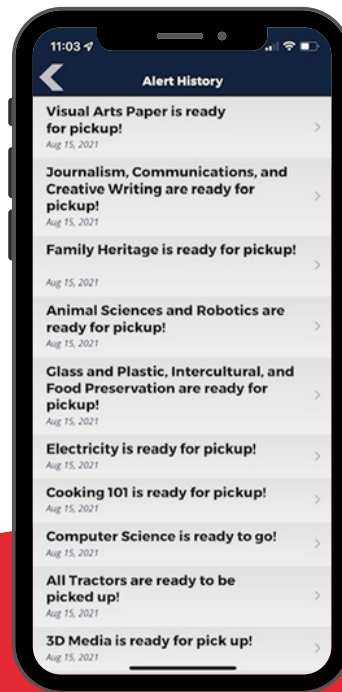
11:03

Alert History

Visual Arts Paper is ready for pickup!
Aug 15, 2021

Journalism, Communications, and Creative Writing are ready for pickup!
Aug 15, 2021

Family Heritage is ready for pickup!
Aug 15, 2021

Animal Sciences and Robotics are ready for pickup!
Aug 15, 2021

Glass and Plastic, Intercultural, and Food Preservation are ready for pickup!
Aug 15, 2021

Electricity is ready for pickup!
Aug 15, 2021

Cooking 101 is ready for pickup!
Aug 15, 2021

Computer Science is ready to go!
Aug 15, 2021

All Tractors are ready to be picked up!
Aug 15, 2021

3D Media is ready for pick up!
Aug 15, 2021